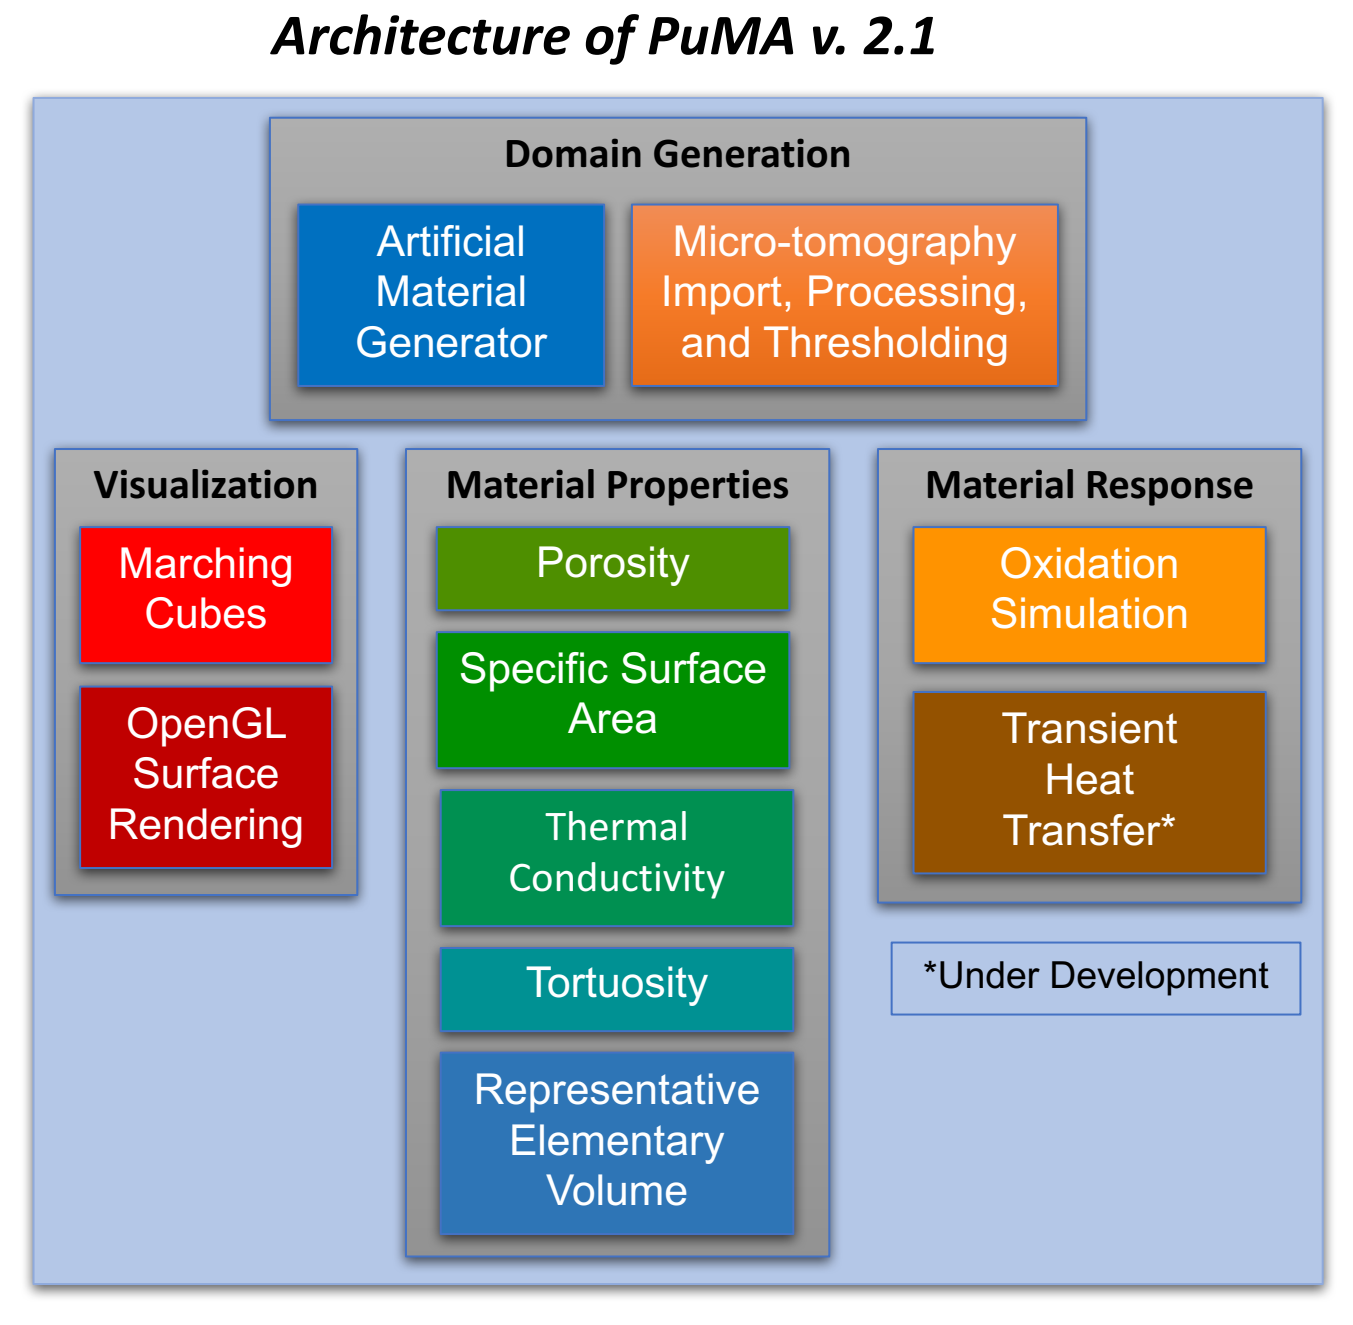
Architecture of PuMA v. 2.1

Domain Generation

Artificial Material Generator

Micro-tomography Import, Processing, and Thresholding

Visualization

Marching Cubes

OpenGL Surface Rendering

Material Properties

Porosity

Specific Surface Area

Thermal Conductivity

Tortuosity

Representative Elementary Volume

Material Response

Oxidation Simulation

Transient Heat Transfer*

*Under Development